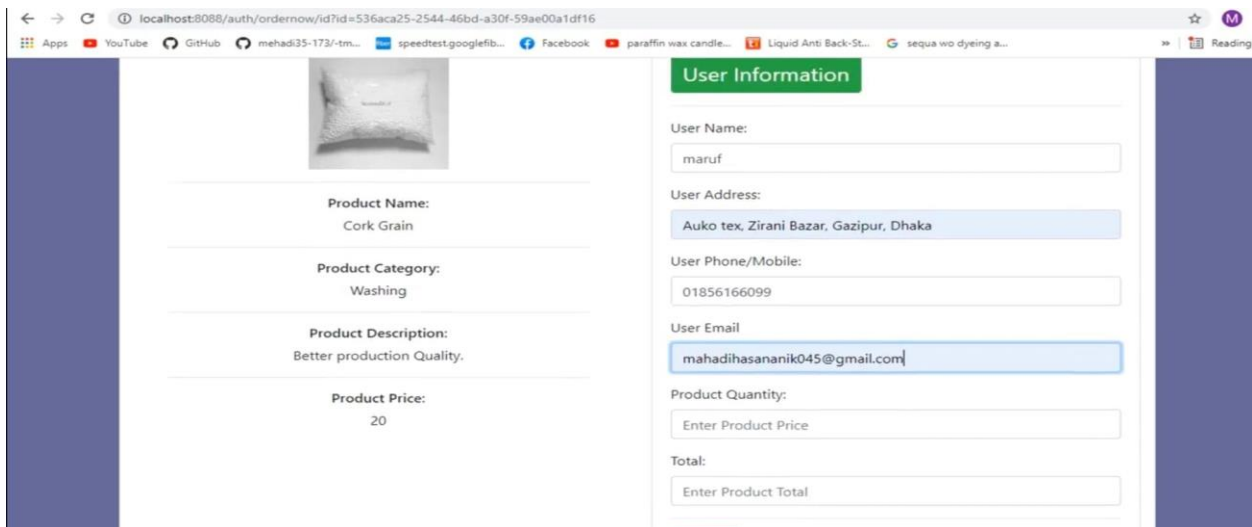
localhost:8088/auth/ordernow/id?id=536aca25-2544-46bd-a30f-59ae00a1df16

M

Apps YouTube GitHub mehadi35-173/-tm... speedtest.googlefib... Facebook paraffin wax candle... Liquid Anti Back-St... sequa wo dyeing a... » Reading

User Information

Product Name:
Cork Grain

Product Category:
Washing

Product Description:
Better production Quality.

Product Price:
20

User Name:
maruf

User Address:
Auko tex, Zirani Bazar, Gazipur, Dhaka

User Phone/Mobile:
01856166099

User Email
mahadihasananik045@gmail.com

Product Quantity:
Enter Product Price

Total:
Enter Product Total